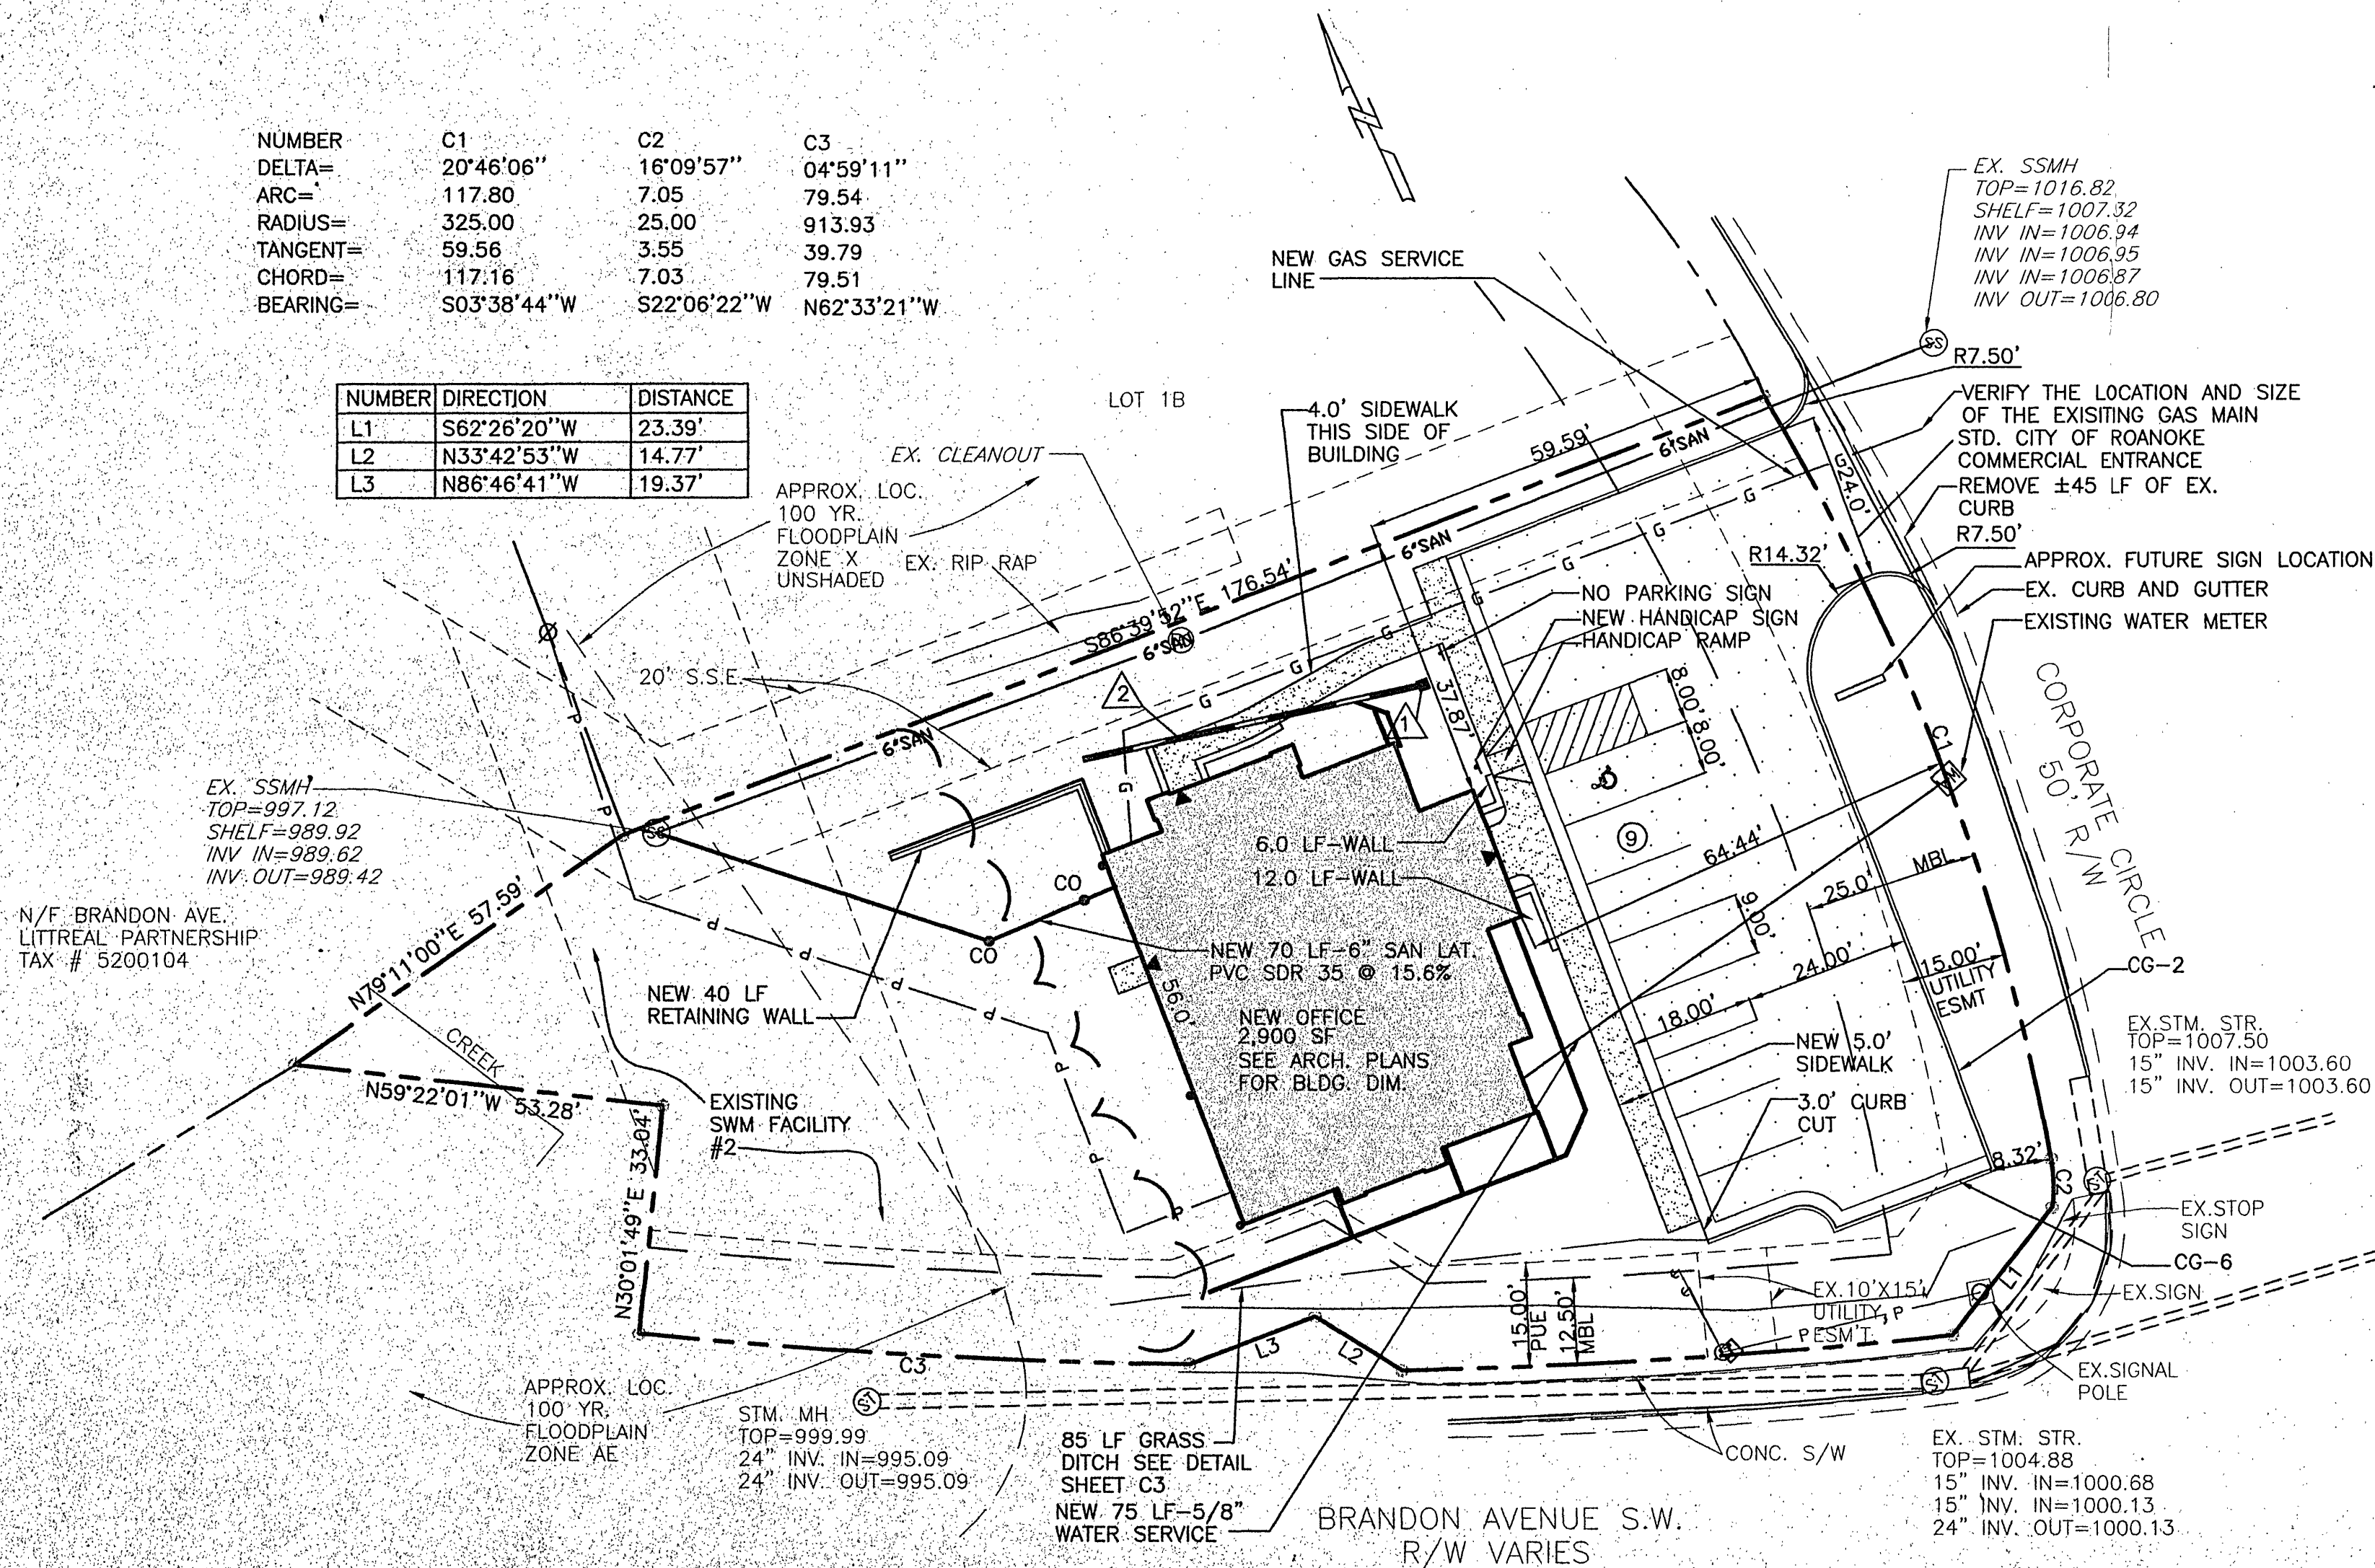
| NUMBER | C1 | C2 | C3 |
|---|---|---|---|
| DELTA= | 20°46'06" | 16°09'57" | 04°59'11" |
| ARC= | 117.80 | 7.05 | 79.54 |
| RADIUS= | 325.00 | 25.00 | 913.93 |
| TANGENT= | 59.56 | 3.55 | 39.79 |
| CHORD= | 117.16 | 7.03 | 79.51 |
| BEARING= | S03°38'44"W | S22°06'22"W | N62°33'21"W |

| NUMBER | DIRECTION | DISTANCE |
|---|---|---|
| L1 | S62°26'20"W | 23.39' |
| L2 | N33°42'53"W | 14.77' |
| L3 | N86°46'41"W | 19.37' |

NEW GAS SERVICE LINE

EX. SSMH
TOP=1016.82
SHELF=1007.32
INV IN=1006.94
INV IN=1006.95
INV IN=1006.87
INV OUT=1006.80

R7.50'

VERIFY THE LOCATION AND SIZE OF THE EXISITING GAS MAIN
STD. CITY OF ROANOKE COMMERCIAL ENTRANCE
REMOVE ±45 LF OF EX. CURB
R7.50'
APPROX. FUTURE SIGN LOCATION
EX. CURB AND GUTTER
EXISTING WATER METER

LOT 1B

4.0' SIDEWALK THIS SIDE OF BUILDING

EX. CLEANOUT

APPROX. LOC. 100 YR. FLOODPLAIN ZONE X UNSHADED

EX. RIP RAP

59.59'
6"SAN
24.0'
G
R14.32'
6"SAN
NO PARKING SIGN
NEW HANDICAP SIGN
HANDICAP RAMP
S86°39'52"E 176.54'
6"SAN
20' S.S.E.
2
1
37.87'
8.00' 8.00'
6"SAN
C1
CORPORATE CIRCLE 50' R/W

EX. SSMH
TOP=997.12
SHELF=989.92
INV IN=989.62
INV OUT=989.42

6.0 LF-WALL
12.0 LF-WALL
9
64.44'
MBL
25.0'
CO
CO

N/F BRANDON AVE. LITTREAL PARTNERSHIP TAX # 5200104

NEW 70 LF-6" SAN LAT. PVC SDR 35 @ 15.6%

9.00'
24.00'
15.00' UTILITY ESMT
CG-2

N79°11'00"E 57.59'

NEW 40 LF RETAINING WALL

56.0'

NEW OFFICE 2,900 SF SEE ARCH. PLANS FOR BLDG. DIM.

18.00'
NEW 5.0' SIDEWALK

EX.STM. STR.
TOP=1007.50
15" INV. IN=1003.60
15" INV. OUT=1003.60

CREEK
N59°22'01"W 53.28'

EXISTING SWM FACILITY #2

3.0' CURB CUT

N30°01'49"E 33.04'

8.32'
C2
EX.STOP SIGN
CG-6
EX.10'X15' UTILITY ESM'T
EX.SIGN
L1
15.00' PUE
12.50' MBL
L3
L2
C3

EX.SIGNAL POLE

APPROX. LOC. 100 YR. FLOODPLAIN ZONE AE

STM. MH
TOP=999.99
24" INV. IN=995.09
24" INV. OUT=995.09

85 LF GRASS DITCH SEE DETAIL SHEET C3

NEW 75 LF-5/8" WATER SERVICE

CONC. S/W

BRANDON AVENUE S.W.
R/W VARIES

EX. STM. STR.
TOP=1004.88
15" INV. IN=1000.68
15" INV. IN=1000.13
24" INV. OUT=1000.13